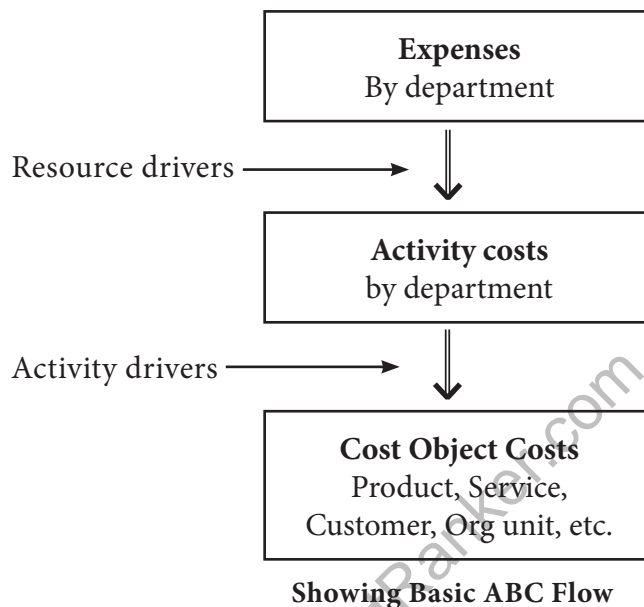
**Expenses**
By department

Resource drivers

**Activity costs**
by department

Activity drivers

**Cost Object Costs**
Product, Service, Customer, Org unit, etc.

**Showing Basic ABC Flow**

Parker.com